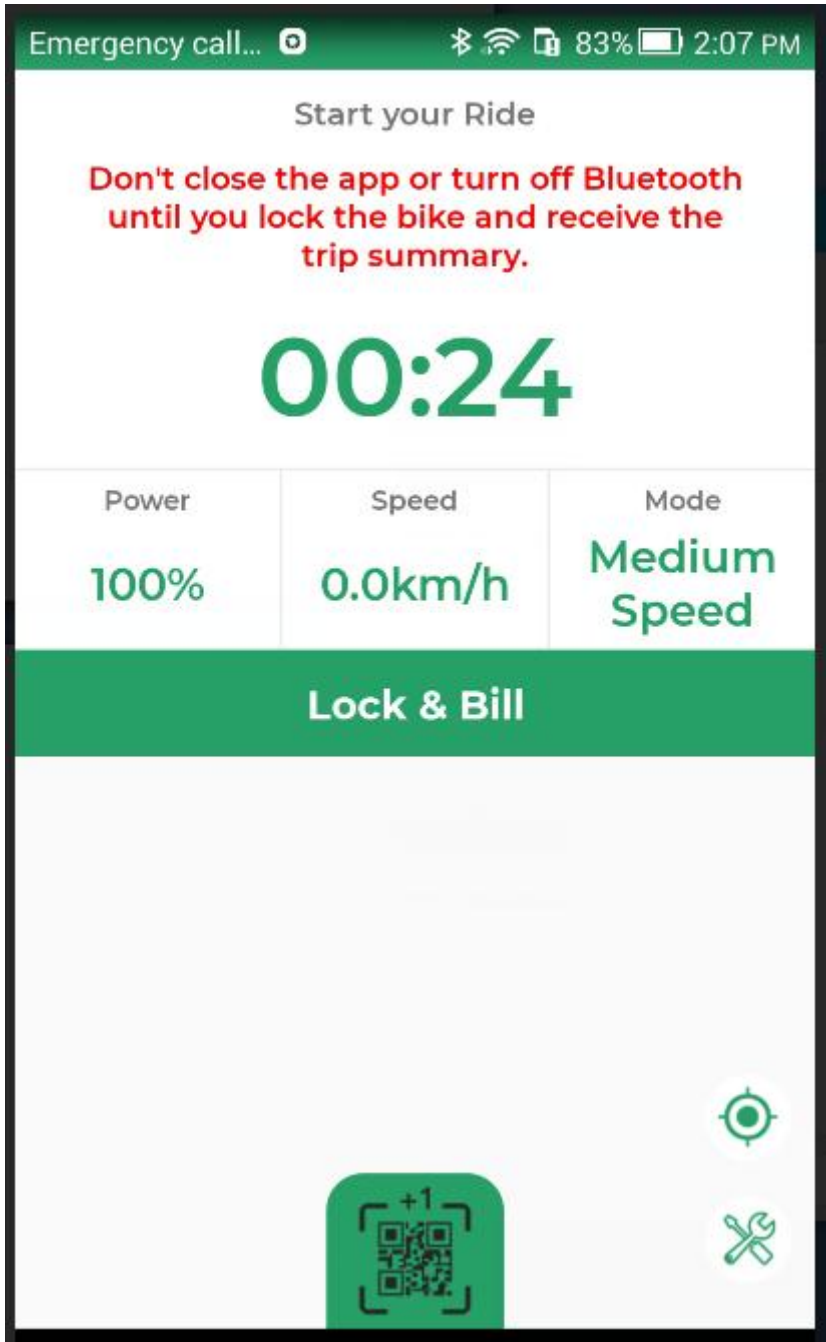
Emergency call... 83% 2:07 PM

Start your Ride

Don't close the app or turn off Bluetooth until you lock the bike and receive the trip summary.

00:24

| Power | Speed | Mode |
|---|---|---|
| 100% | 0.0km/h | Medium Speed |

Lock & Bill

+1